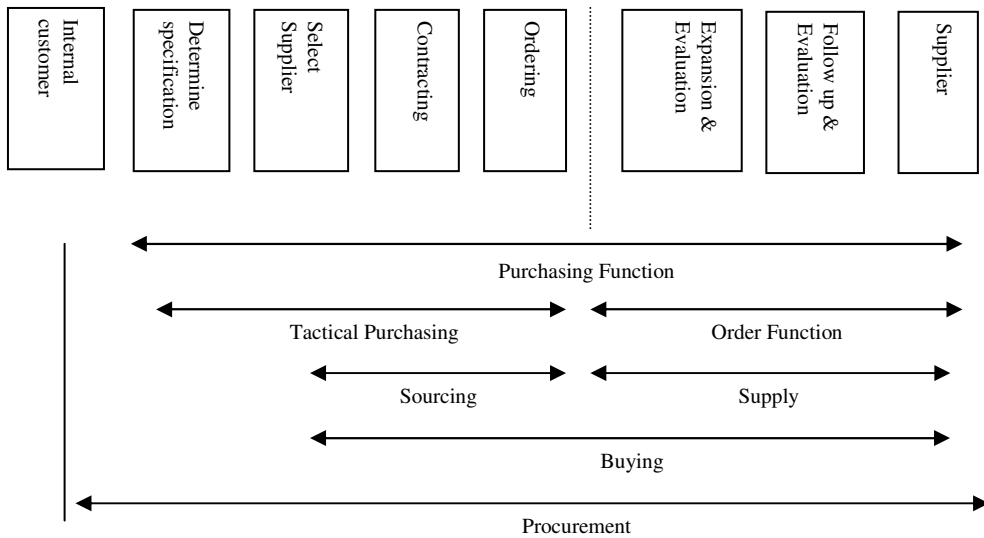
Internal customer

Determine specification

Select Supplier

Contracting

Ordering

Expansion & Evaluation

Follow up & Evaluation

Supplier

Purchasing Function

Tactical Purchasing

Order Function

Sourcing

Supply

Buying

Procurement